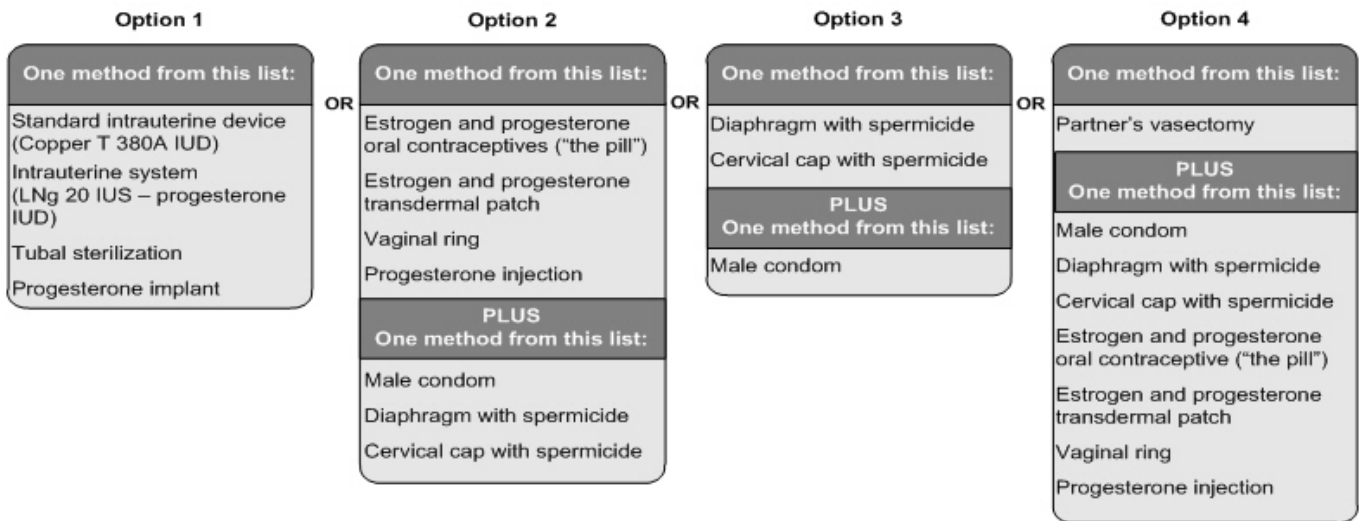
Option 1

One method from this list:

Standard intrauterine device (Copper T 380A IUD)

Intrauterine system (LNg 20 IUS – progesterone IUD)

Tubal sterilization

Progesterone implant

OR

Option 2

One method from this list:

Estrogen and progesterone oral contraceptives ("the pill")

Estrogen and progesterone transdermal patch

Vaginal ring

Progesterone injection

PLUS
One method from this list:

Male condom

Diaphragm with spermicide

Cervical cap with spermicide

OR

Option 3

One method from this list:

Diaphragm with spermicide

Cervical cap with spermicide

PLUS
One method from this list:

Male condom

OR

Option 4

One method from this list:

Partner's vasectomy

PLUS
One method from this list:

Male condom

Diaphragm with spermicide

Cervical cap with spermicide

Estrogen and progesterone oral contraceptive ("the pill")

Estrogen and progesterone transdermal patch

Vaginal ring

Progesterone injection